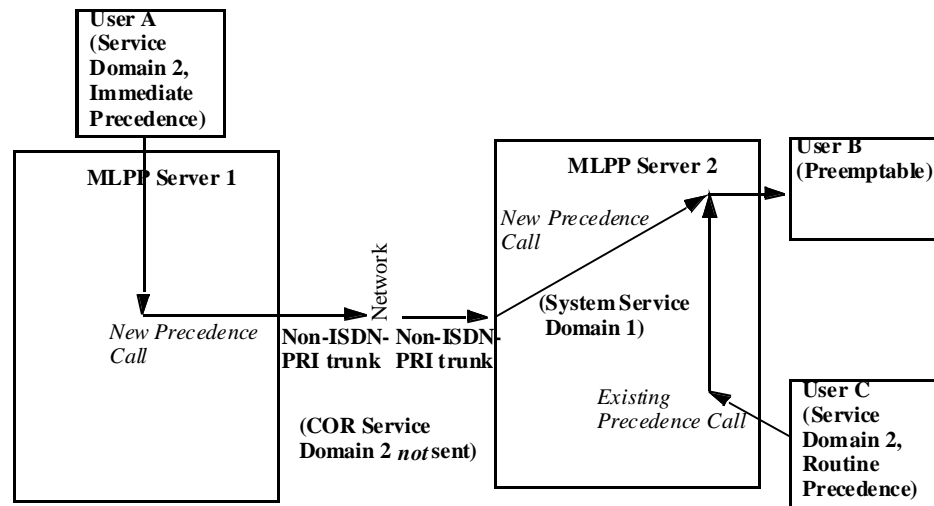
User A (Service Domain 2, Immediate Precedence)

MLPP Server 1

New Precedence Call

Non-ISDN-PRI trunk

Network

Non-ISDN-PRI trunk

(COR Service Domain 2 *not* sent)

MLPP Server 2

New Precedence Call

(System Service Domain 1)

Existing Precedence Call

User B (Preemptable)

User C (Service Domain 2, Routine Precedence)